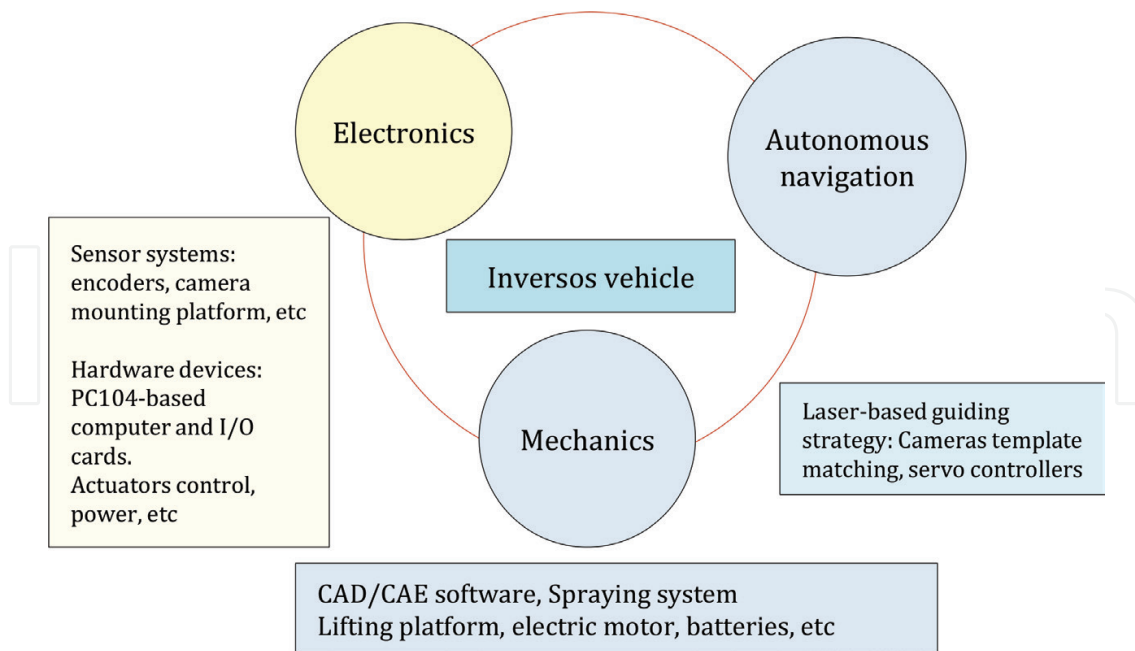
Electronics

Autonomous navigation

Sensor systems: encoders, camera mounting platform, etc

Hardware devices: PC104-based computer and I/O cards.
Actuators control, power, etc

Inversos vehicle

Mechanics

Laser-based guiding strategy: Cameras template matching, servo controllers

CAD/CAE software, Spraying system
Lifting platform, electric motor, batteries, etc